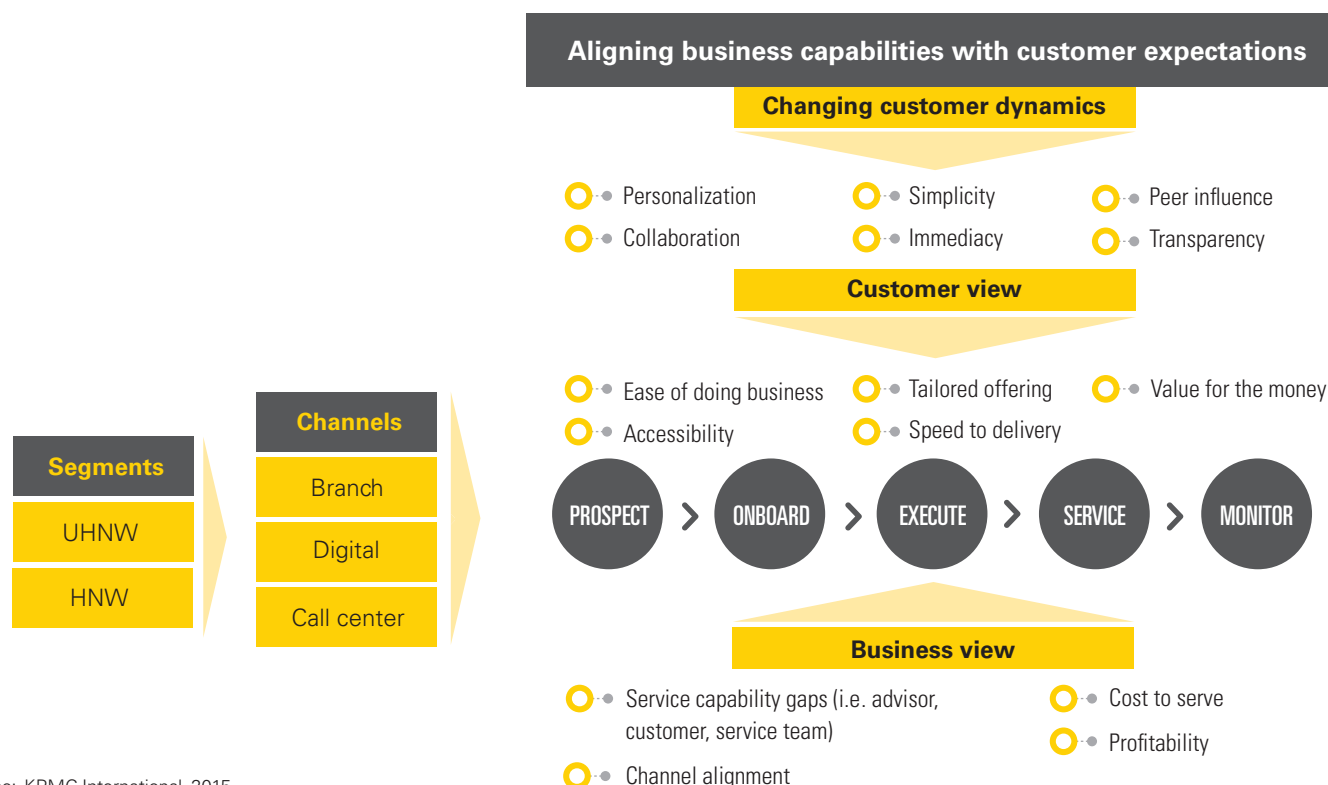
Aligning business capabilities with customer expectations

Changing customer dynamics

Personalization
Collaboration

Simplicity
Immediacy

Peer influence
Transparency

Customer view

Ease of doing business
Accessibility

Tailored offering
Speed to delivery

Value for the money

Segments

UHNW

HNW

Channels

Branch

Digital

Call center

PROSPECT

ONBOARD

EXECUTE

SERVICE

MONITOR

Business view

Service capability gaps (i.e. advisor, customer, service team)

Channel alignment

Cost to serve
Profitability

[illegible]: KPMG International, 2015